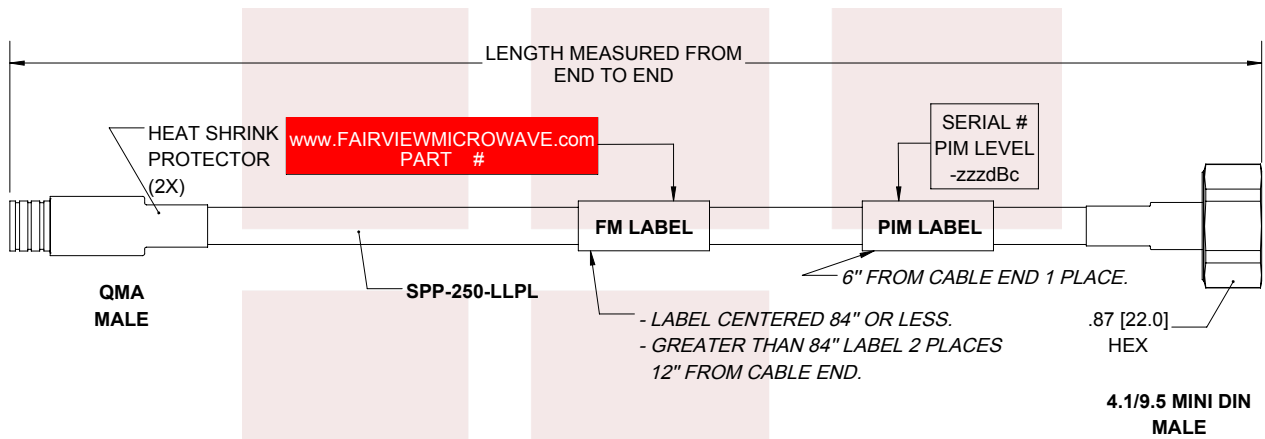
LENGTH MEASURED FROM END TO END

HEAT SHRINK PROTECTOR (2X)

www.FAIRVIEWMICROWAVE.com PART #

SERIAL # PIM LEVEL -zzzdBc

FM LABEL

PIM LABEL

6" FROM CABLE END 1 PLACE.

QMA MALE

SPP-250-LLPL

- LABEL CENTERED 84" OR LESS.
- GREATER THAN 84" LABEL 2 PLACES 12" FROM CABLE END.

.87 [22.0] HEX

4.1/9.5 MINI DIN MALE